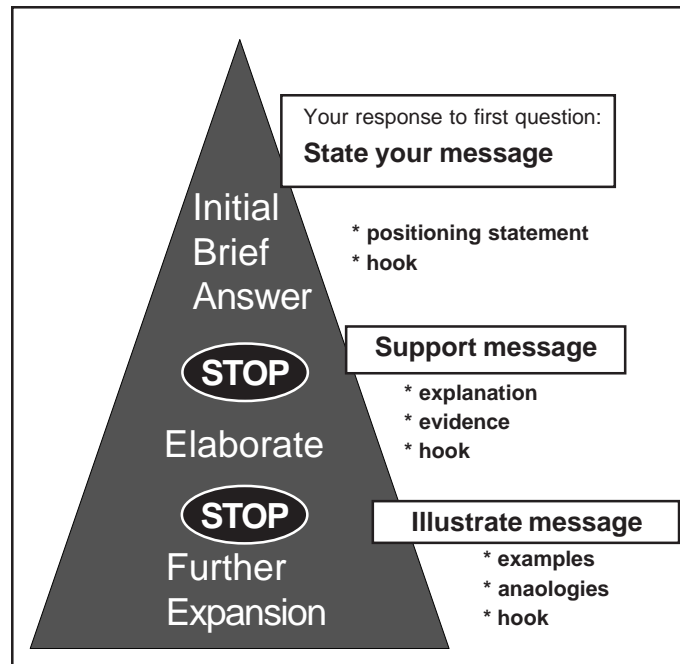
Your response to first question:
**State your message**

Initial
Brief
Answer

* positioning statement
* hook

STOP

**Support message**

* explanation
* evidence
* hook

Elaborate

STOP

**Illustrate message**

* examples
* anaologies
* hook

Further
Expansion